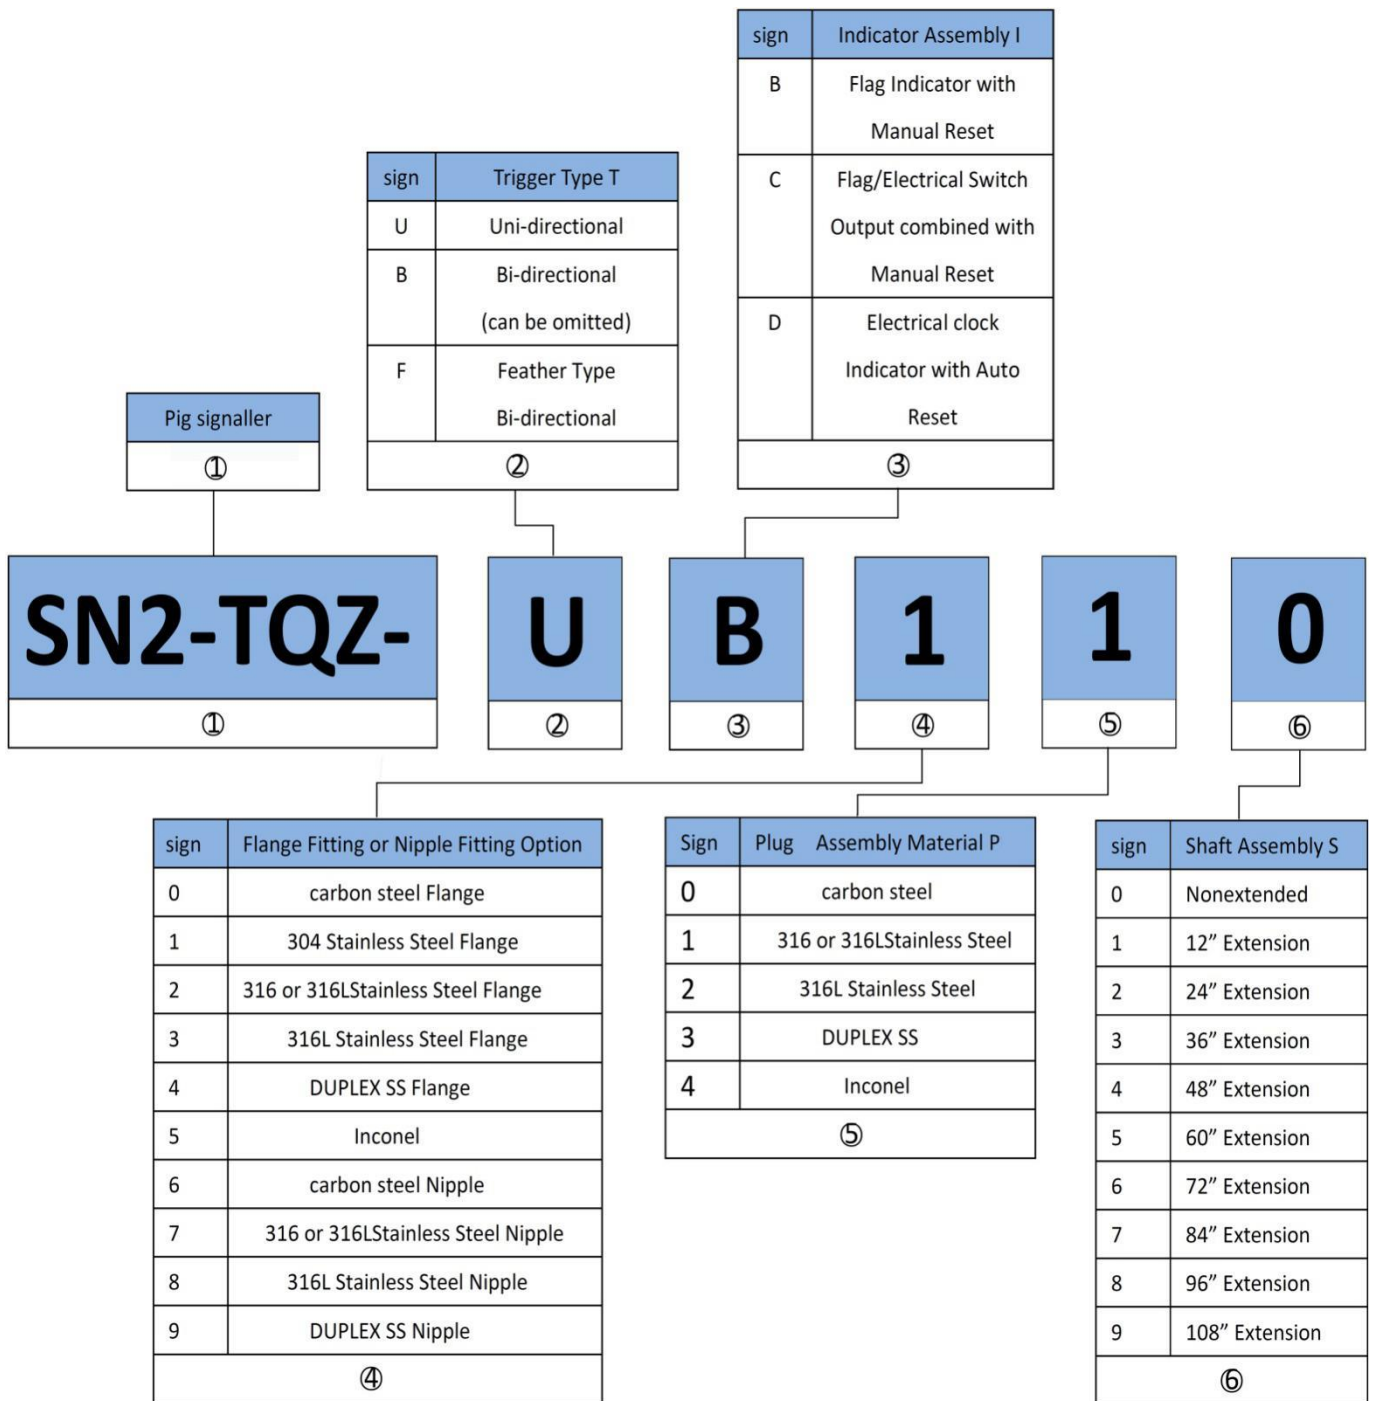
| sign | Indicator Assembly I |
|---|---|
| B | Flag Indicator with Manual Reset |
| C | Flag/Electrical Switch Output combined with Manual Reset |
| D | Electrical clock Indicator with Auto Reset |
| ③ | |

| sign | Trigger Type T |
|---|---|
| U | Uni-directional |
| B | Bi-directional (can be omitted) |
| F | Feather Type Bi-directional |
| ② | |

| Pig signaller |
|---|
| ① |

| SN2-TQZ- | U | B | 1 | 1 | 0 |
|---|---|---|---|---|---|
| ① | ② | ③ | ④ | ⑤ | ⑥ |

| sign | Flange Fitting or Nipple Fitting Option |
|---|---|
| 0 | carbon steel Flange |
| 1 | 304 Stainless Steel Flange |
| 2 | 316 or 316LStainless Steel Flange |
| 3 | 316L Stainless Steel Flange |
| 4 | DUPLEX SS Flange |
| 5 | Inconel |
| 6 | carbon steel Nipple |
| 7 | 316 or 316LStainless Steel Nipple |
| 8 | 316L Stainless Steel Nipple |
| 9 | DUPLEX SS Nipple |
| ④ | |

| Sign | Plug Assembly Material P |
|---|---|
| 0 | carbon steel |
| 1 | 316 or 316LStainless Steel |
| 2 | 316L Stainless Steel |
| 3 | DUPLEX SS |
| 4 | Inconel |
| ⑤ | |

| sign | Shaft Assembly S |
|---|---|
| 0 | Nonextended |
| 1 | 12” Extension |
| 2 | 24” Extension |
| 3 | 36” Extension |
| 4 | 48” Extension |
| 5 | 60” Extension |
| 6 | 72” Extension |
| 7 | 84” Extension |
| 8 | 96” Extension |
| 9 | 108” Extension |
| ⑥ | |